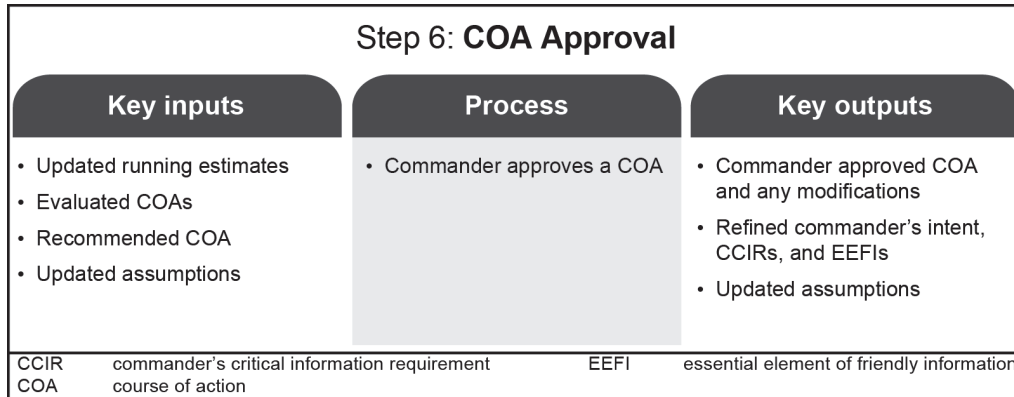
Step 6: **COA Approval**

| Key inputs | Process | Key outputs |
|---|---|---|
| • Updated running estimates<br>• Evaluated COAs<br>• Recommended COA<br>• Updated assumptions | • Commander approves a COA | • Commander approved COA and any modifications<br>• Refined commander's intent, CCIRs, and EEFIs<br>• Updated assumptions |

CCIR commander's critical information requirement
COA course of action
EEFI essential element of friendly information